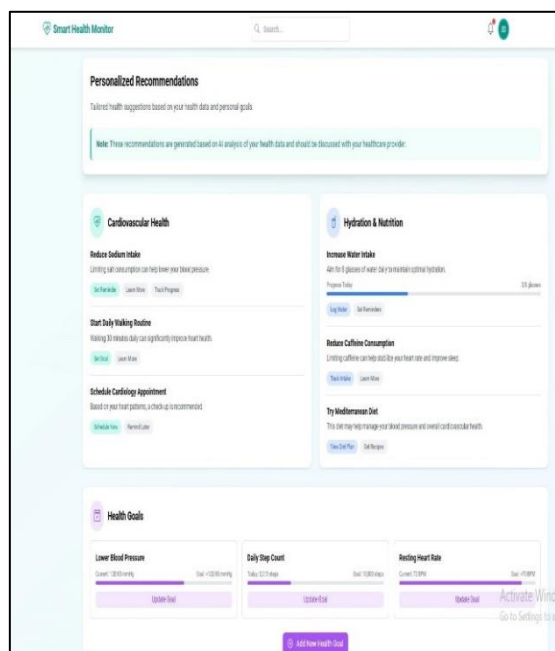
Smart Health Monitor

Search...

Personalized Recommendations

Tailored health suggestions based on your health data and personal goals

Note: These recommendations are generated based on AI analysis of your health data and should be discussed with your healthcare provider.

Cardiovascular Health

Reduce Sodium Intake

Limiting salt consumption can help lower your blood pressure.

Set Reminder Learn More Track Progress

Start Daily Walking Routine

Walking 30 minutes daily can significantly improve heart health.

Set Goal Learn More

Schedule Cardiology Appointment

Based on your heart patterns, a check up is recommended.

Schedule Now Remind Later

Hydration & Nutrition

Increase Water Intake

Aim for 8 glasses of water daily to maintain optimal hydration.

Progress Today 3/8 glasses

Log Water Set Reminders

Reduce Caffeine Consumption

Limiting caffeine can help stabilize your heart rate and improve sleep.

Track Intake Learn More

Try Mediterranean Diet

This diet may help manage your blood pressure and overall cardiovascular health.

View Diet Plan Get Recipes

Health Goals

Lower Blood Pressure

Current: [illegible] mmHg Goal: <120/80 mmHg

Update Goal

Daily Step Count

Today: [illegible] steps Goal: 10,000 steps

Update Goal

Resting Heart Rate

Current: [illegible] BPM Goal: <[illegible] BPM

Update Goal

Add New Health Goal

Activate Wind
Go to Settings to a